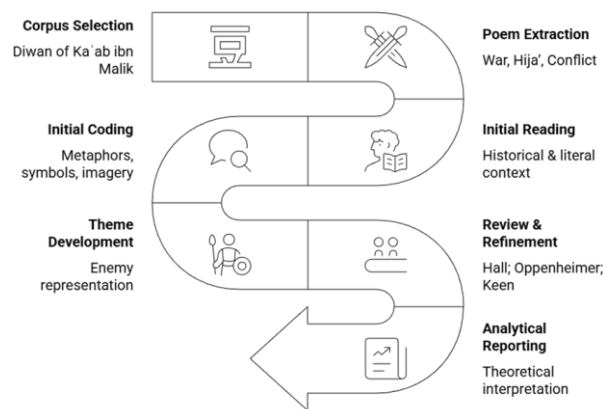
Corpus Selection
Diwan of Kaʿab ibn Malik

Poem Extraction
War, Hija', Conflict

Initial Coding
Metaphors, symbols, imagery

Initial Reading
Historical & literal context

Theme Development
Enemy representation

Review & Refinement
Hall; Oppenheimer; Keen

Analytical Reporting
Theoretical interpretation